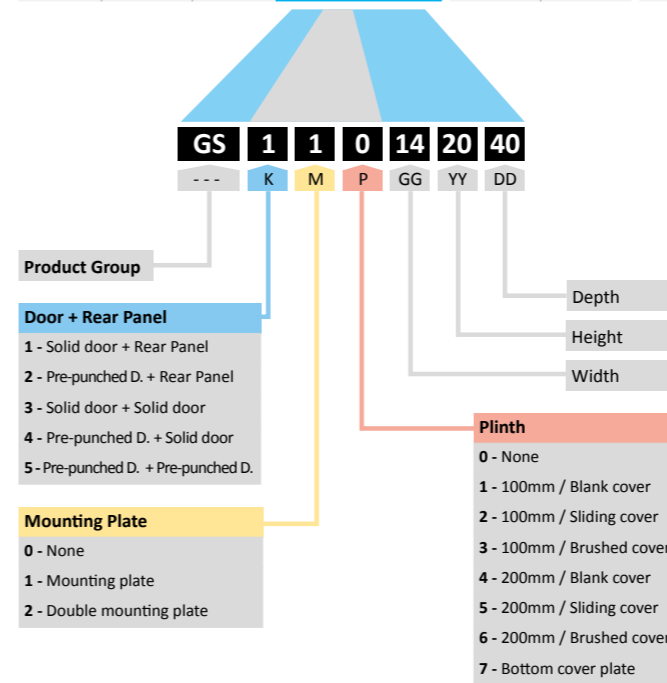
GS 1 1 0 14 20 40

- - - K M P GG YY DD

Product Group

Door + Rear Panel
1 - Solid door + Rear Panel
2 - Pre-punched D. + Rear Panel
3 - Solid door + Solid door
4 - Pre-punched D. + Solid door
5 - Pre-punched D. + Pre-punched D.

Mounting Plate
0 - None
1 - Mounting plate
2 - Double mounting plate

Depth

Height

Width

Plinth
0 - None
1 - 100mm / Blank cover
2 - 100mm / Sliding cover
3 - 100mm / Brushed cover
4 - 200mm / Blank cover
5 - 200mm / Sliding cover
6 - 200mm / Brushed cover
7 - Bottom cover plate